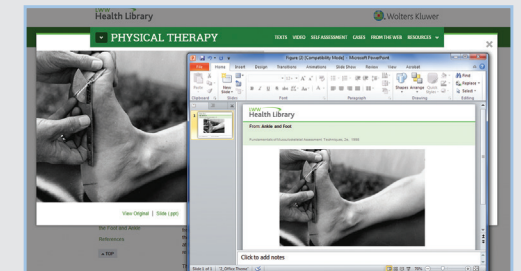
LWW Health Library

Wolters Kluwer

PHYSICAL THERAPY

TEXTS VIDEOS SELF ASSESSMENT CASES FROM THE WEB RESOURCES

Figure [Compatibility Mode] - Microsoft PowerPoint

File Home Insert Design Transitions Animations Slide Show Review View Acrobat

Paste New Slide

Clipboard Slides Font Paragraph Drawing Editing

Shapes Arrange Quick Styles

Find Replace Select

LWW Health Library

From: Ankle and Foot

Fundamentals of Musculoskeletal Assessment Techniques, 2e, 1998

Click to add notes

Slide 1 of 1 "Office Theme"

View Original | Slide (.ppt)

the Foot and Ankle

References

TOP